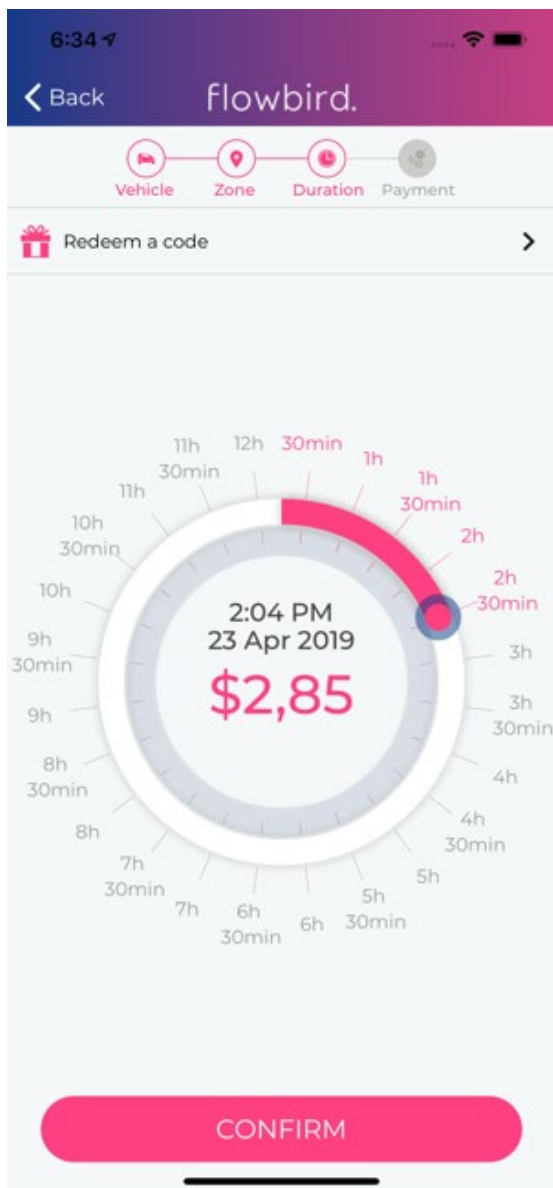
6:34

Back flowbird.

Vehicle Zone Duration Payment

Redeem a code

12h 30min 1h 1h 30min 2h 2h 30min 3h 3h 30min 4h 4h 30min 5h 5h 30min 6h 6h 30min 7h 7h 30min 8h 8h 30min 9h 9h 30min 10h 10h 30min 11h 11h 30min

2:04 PM
23 Apr 2019
$2,85

CONFIRM